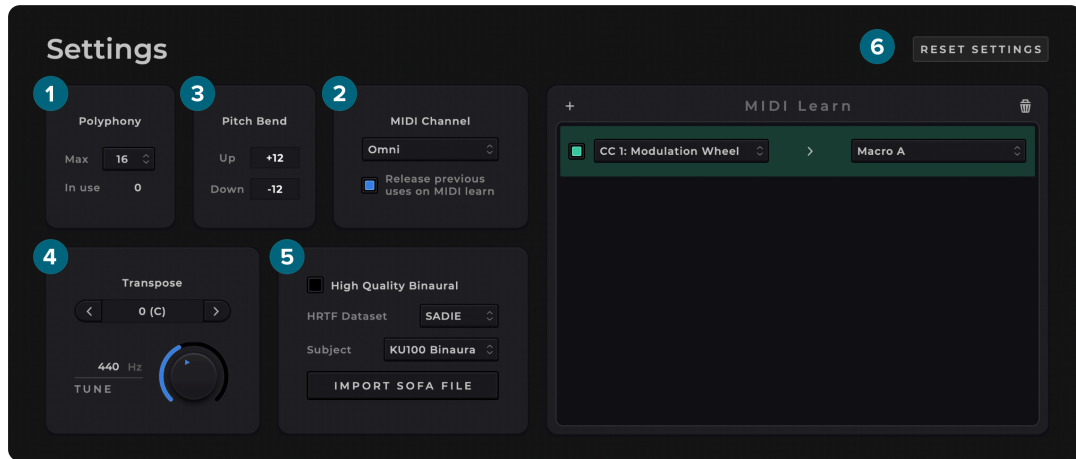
Settings

6 RESET SETTINGS

1 Polyphony

Max 16

In use 0

3 Pitch Bend

Up +12

Down -12

2 MIDI Channel

Omni

Release previous uses on MIDI learn

+ MIDI Learn

CC 1: Modulation Wheel > Macro A

4 Transpose

< 0 (C) >

440 Hz

TUNE

5 High Quality Binaural

HRTF Dataset SADIE

Subject KU100 Binaura

IMPORT SOFA FILE